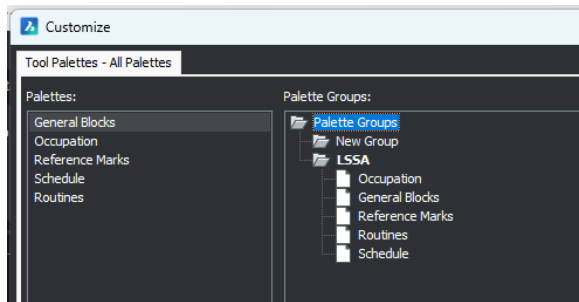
Customize

Tool Palettes - All Palettes

Palettes:

General Blocks
Occupation
Reference Marks
Schedule
Routines

Palette Groups:

Palette Groups
New Group
LSSA
Occupation
General Blocks
Reference Marks
Routines
Schedule